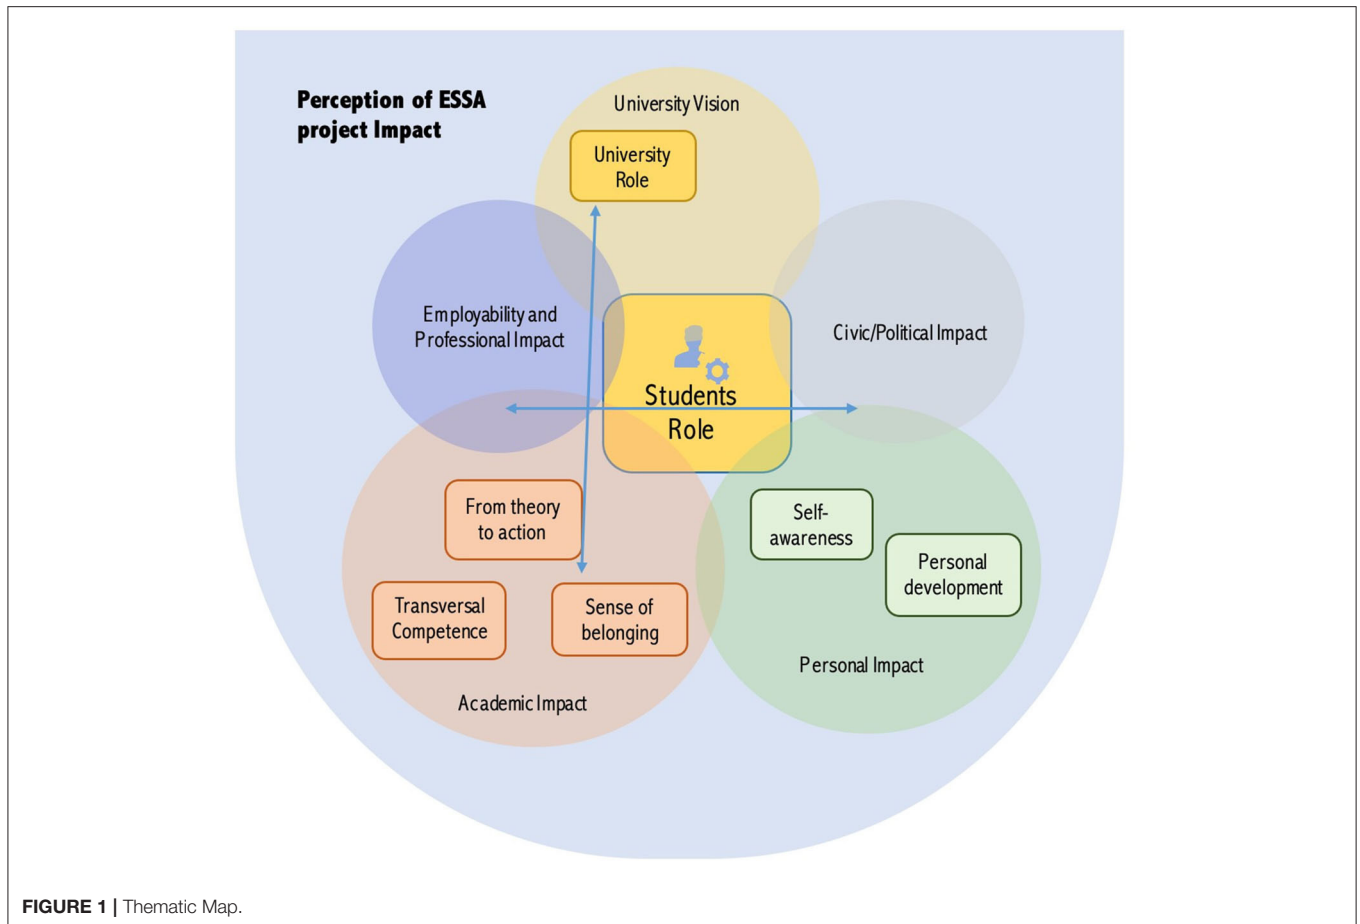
Perception of ESSA project Impact

University Vision

University Role

Employability and Professional Impact

Civic/Political Impact

Students Role

From theory to action

Self-awareness

Personal development

Transversal Competence

Sense of belonging

Personal Impact

Academic Impact

FIGURE 1 | Thematic Map.